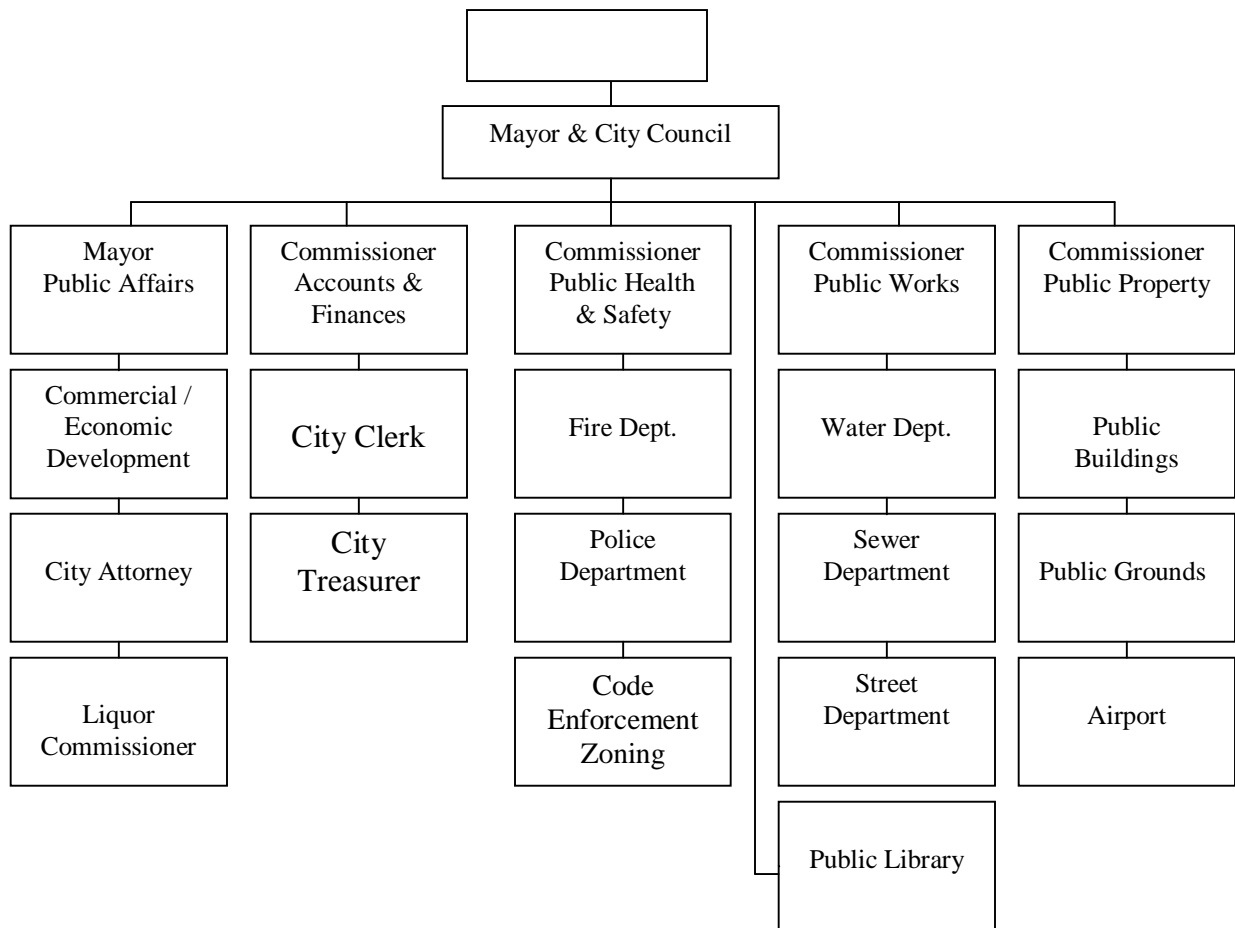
Mayor & City Council

Mayor Public Affairs

Commercial / Economic Development

City Attorney

Liquor Commissioner

Commissioner Accounts & Finances

City Clerk

City Treasurer

Commissioner Public Health & Safety

Fire Dept.

Police Department

Code Enforcement Zoning

Commissioner Public Works

Water Dept.

Sewer Department

Street Department

Commissioner Public Property

Public Buildings

Public Grounds

Airport

Public Library